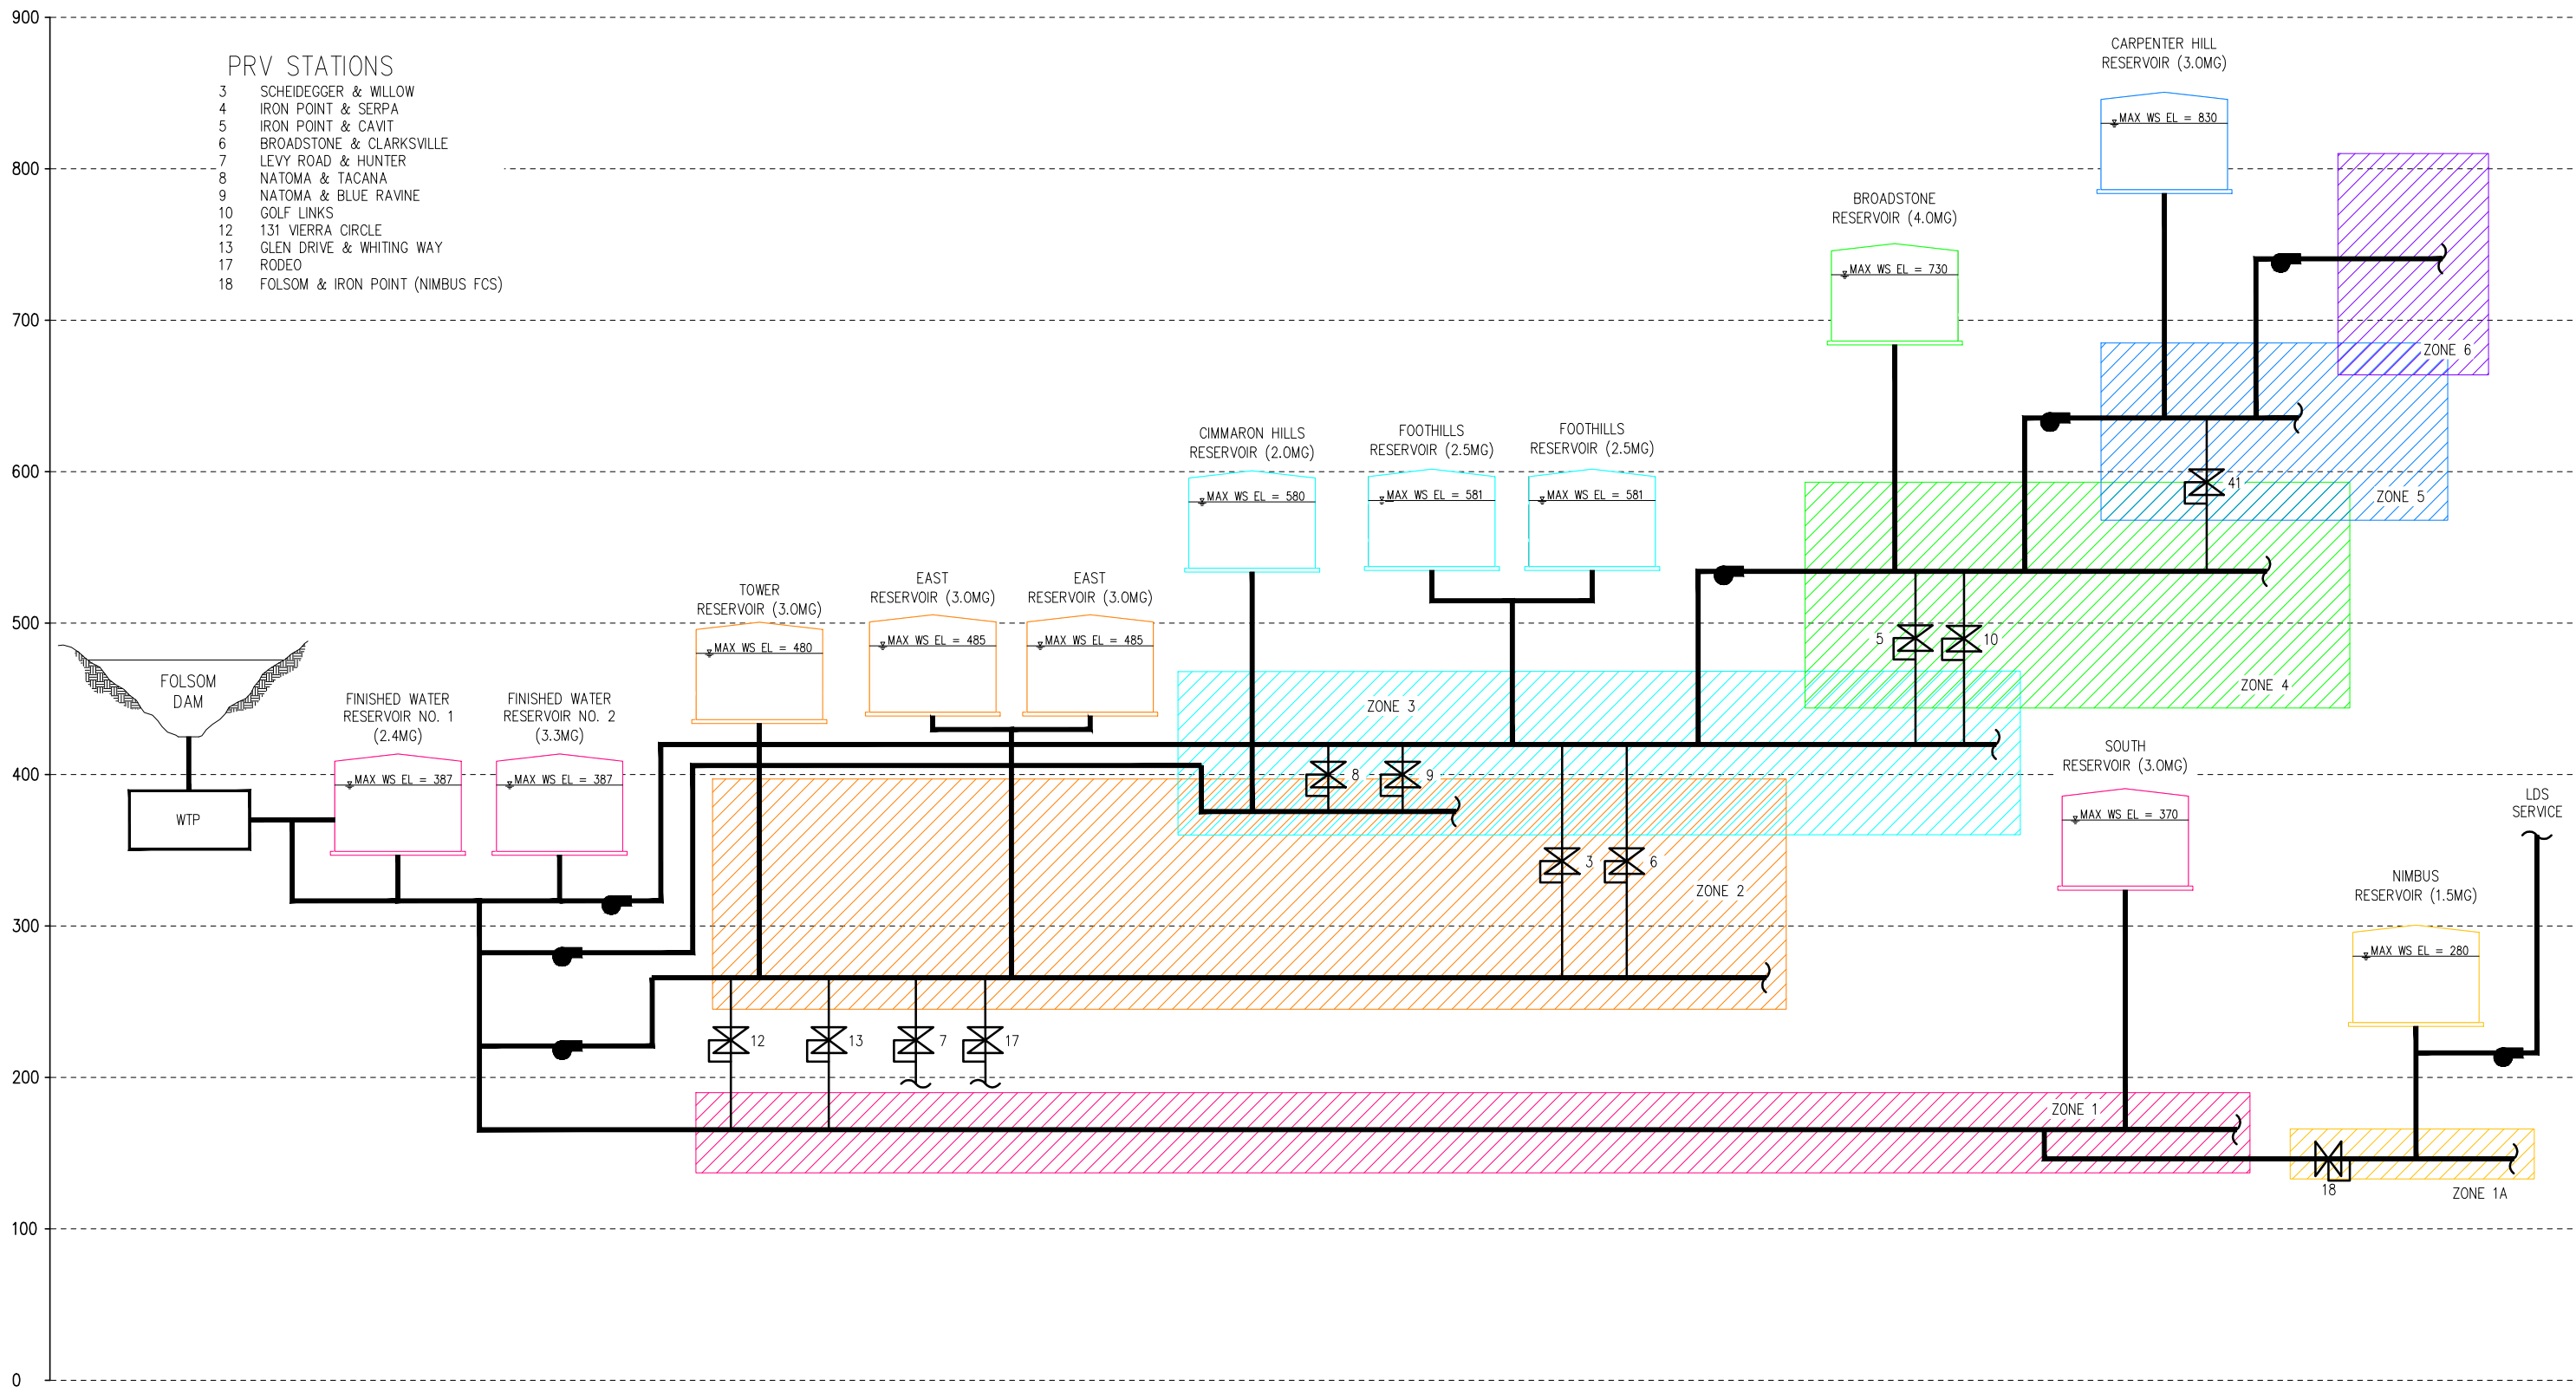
900
800
700
600
500
400
300
200
100
0

PRV STATIONS
3 SCHEIDEGGER & WILLOW
4 IRON POINT & SERPA
5 IRON POINT & CAVIT
6 BROADSTONE & CLARKSVILLE
7 LEVY ROAD & HUNTER
8 NATOMA & TACANA
9 NATOMA & BLUE RAVINE
10 GOLF LINKS
12 131 VIERRA CIRCLE
13 GLEN DRIVE & WHITING WAY
17 RODEO
18 FOLSOM & IRON POINT (NIMBUS FCS)

CARPENTER HILL RESERVOIR (3.0MG)
MAX WS EL = 830

BROADSTONE RESERVOIR (4.0MG)
MAX WS EL = 730

ZONE 6

ZONE 5

41

CIMMARON HILLS RESERVOIR (2.0MG)
MAX WS EL = 580

FOOTHILLS RESERVOIR (2.5MG)
MAX WS EL = 581

FOOTHILLS RESERVOIR (2.5MG)
MAX WS EL = 581

TOWER RESERVOIR (3.0MG)
MAX WS EL = 480

EAST RESERVOIR (3.0MG)
MAX WS EL = 485

EAST RESERVOIR (3.0MG)
MAX WS EL = 485

5
10
ZONE 4

ZONE 3

FOLSOM DAM

FINISHED WATER RESERVOIR NO. 1 (2.4MG)
MAX WS EL = 387

FINISHED WATER RESERVOIR NO. 2 (3.3MG)
MAX WS EL = 387

WTP

8
9

SOUTH RESERVOIR (3.0MG)
MAX WS EL = 370

LDS SERVICE

3
6
ZONE 2

NIMBUS RESERVOIR (1.5MG)
MAX WS EL = 280

12
13
7
17

ZONE 1

18
ZONE 1A